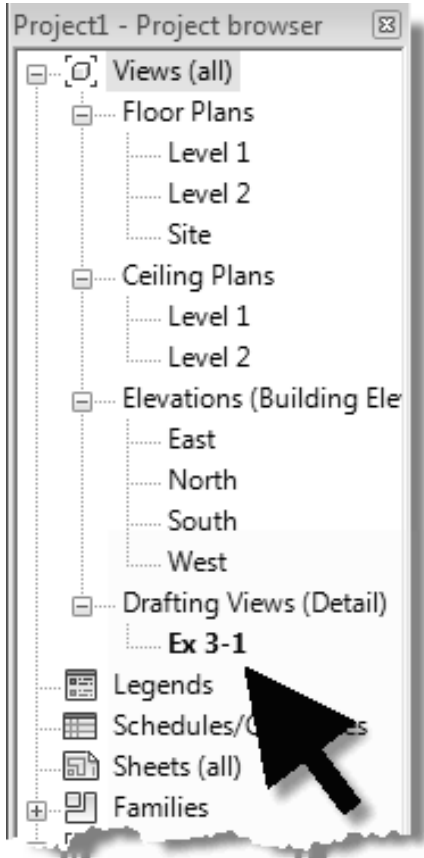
Project1 - Project browser

Views (all)
Floor Plans
Level 1
Level 2
Site
Ceiling Plans
Level 1
Level 2
Elevations (Building Ele
East
North
South
West
Drafting Views (Detail)
Ex 3-1
Legends
Schedules/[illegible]es
Sheets (all)
Families